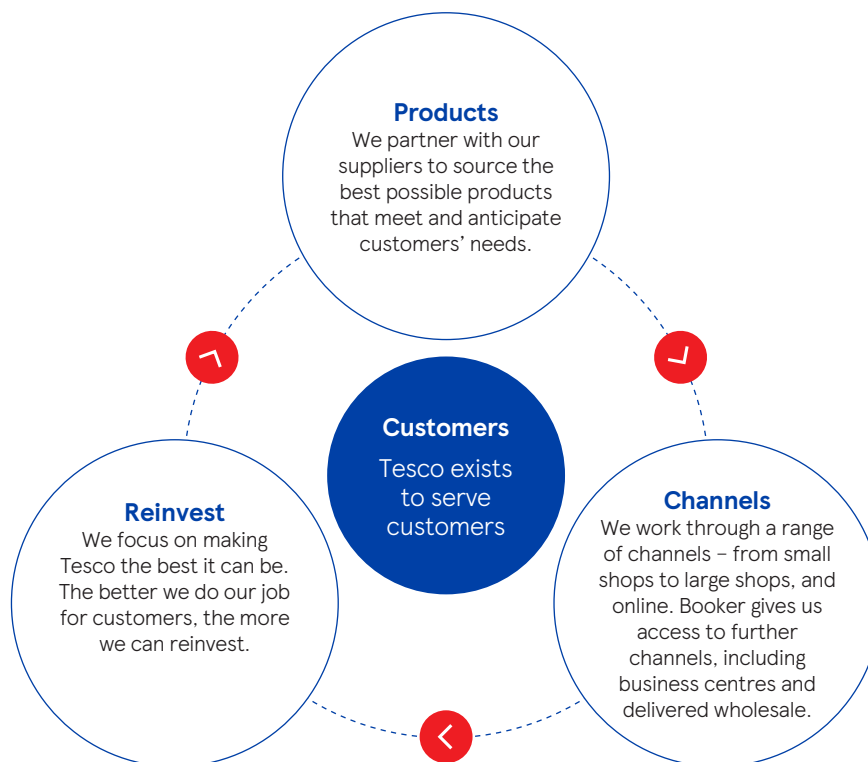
Products
We partner with our suppliers to source the best possible products that meet and anticipate customers' needs.

Customers
Tesco exists to serve customers

Reinvest
We focus on making Tesco the best it can be. The better we do our job for customers, the more we can reinvest.

Channels
We work through a range of channels – from small shops to large shops, and online. Booker gives us access to further channels, including business centres and delivered wholesale.